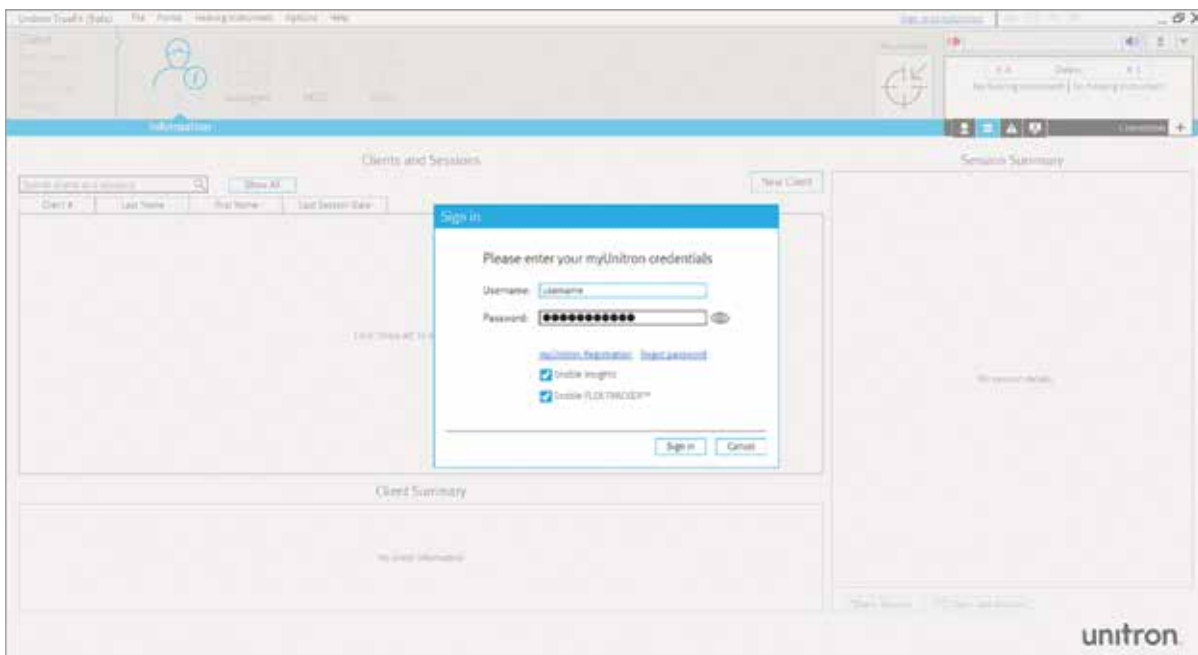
Unitron TrueFit (Beta) File Portal Hearing Instrument Options Help

Information

Audiogram NOAH

Clients and Sessions

Show All

New Client

Client # Last Name First Name Last Session Date

Session Summary

Sign in

Please enter your myUnitron credentials

Username: username

Password: ●●●●●●●●●●●●

myUnitron Registration Forgot password

Enable Insights

Enable FLEX:TRIAL™

Sign in Cancel

No session details

Client Summary

No client information

unitron